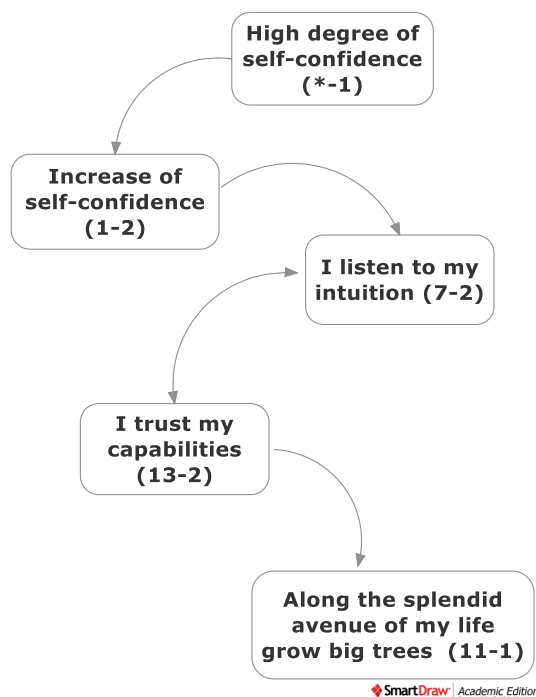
High degree of self-confidence (*-1)

Increase of self-confidence (1-2)

I listen to my intuition (7-2)

I trust my capabilities (13-2)

Along the splendid avenue of my life grow big trees (11-1)

SmartDraw | Academic Editio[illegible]